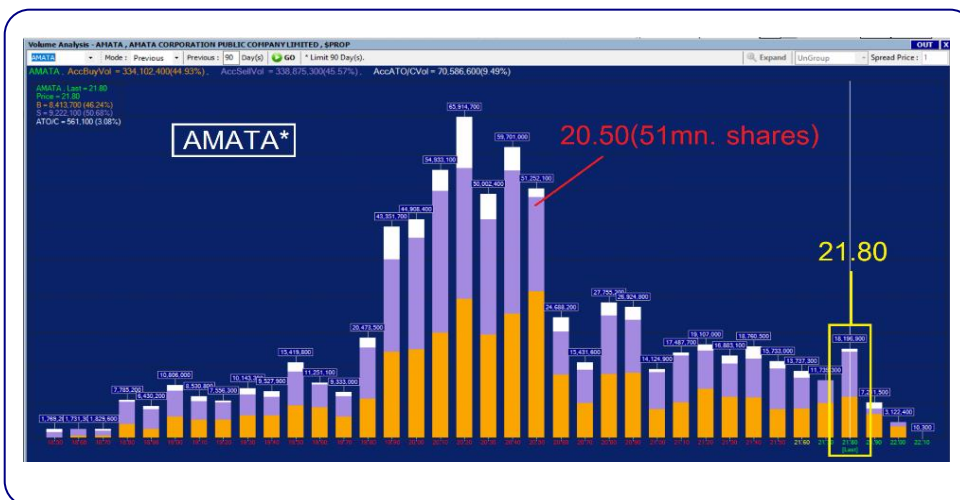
Volume Analysis - AMATA , AMATA CORPORATION PUBLIC COMPANY LIMITED , $PROP

OUT X

AMATA Mode : Previous Previous : 90 Day(s) GO * Limit 90 Day(s).

Expand UnGroup Spread Price : 1

AMATA , AccBuyVol = 334,102,400(44.93%) , AccSellVol = 338,875,300(45.57%) , AccATO/CVol = 70,586,600(9.49%)

AMATA , Last = 21.80
Price = 21.80
B = 8,413,700 (46.24%)
S = 9,222,100 (50.68%)
ATO/C = 561,100 (3.08%)

AMATA*

20.50(51mn. shares)

21.80

1,769,2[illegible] 1,751,3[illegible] 1,829,600 7,785,200 6,430,200 10,806,000 8,530,800 7,356,300 10,143,300 9,527,900 13,418,800 11,251,100 9,333,000 20,473,500 43,351,700 44,908,400 54,933,100 65,914,700 50,002,400 59,701,000 51,252,100 24,688,200 13,431,800 27,755,200 25,924,800 14,124,900 17,487,700 19,107,000 16,883,100 18,760,500 15,733,000 13,707,300 11,735,300 18,196,900 7,2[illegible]1,500 3,122,400 10,300

21.60 21.70 21.80 [Last] 21.90 22.00 22.10